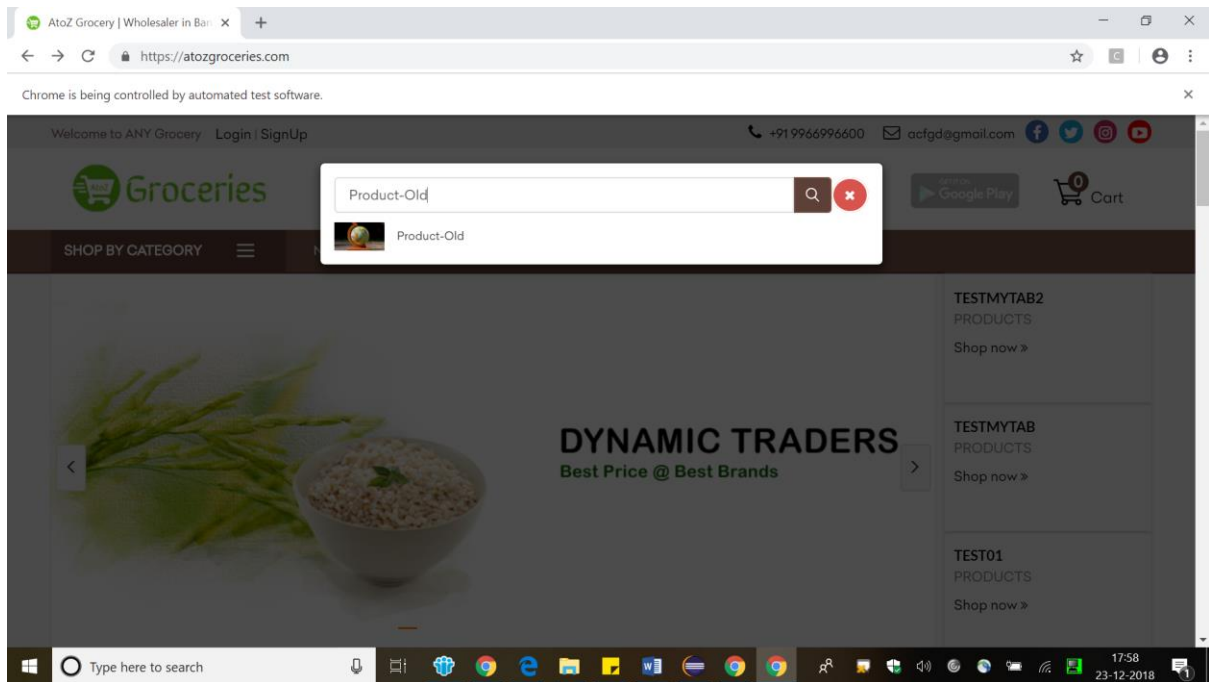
AtoZ Grocery | Wholesaler in Ban ×

https://atozgroceries.com

Chrome is being controlled by automated test software.

Welcome to ANY Grocery Login | SignUp

+919966996600 acfgd@gmail.com

Groceries

Product-Old

Product-Old

Google Play

0 Cart

SHOP BY CATEGORY

TESTMYTAB2
PRODUCTS
Shop now »

TESTMYTAB
PRODUCTS
Shop now »

TEST01
PRODUCTS
Shop now »

DYNAMIC TRADERS
Best Price @ Best Brands

Type here to search

17:58
23-12-2018